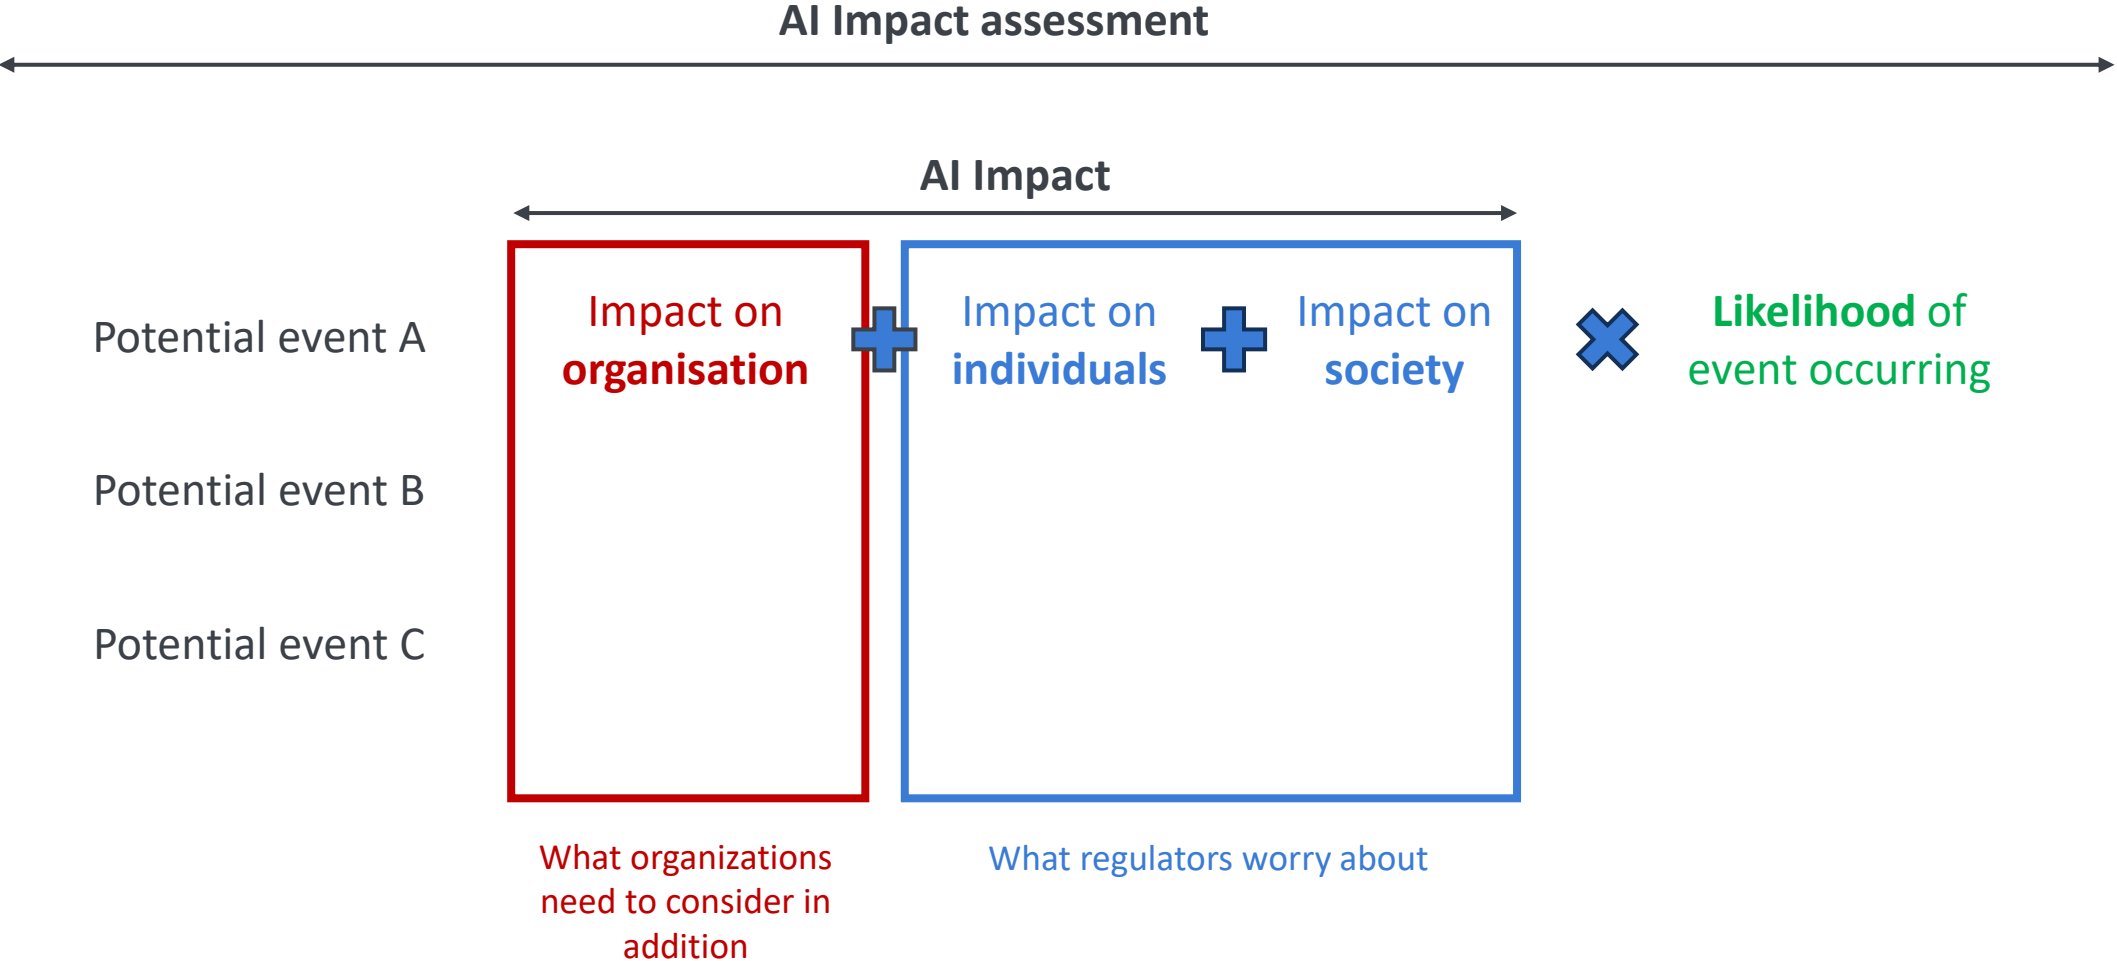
AI Impact assessment

AI Impact

Potential event A

Potential event B

Potential event C

Impact on organisation

Impact on individuals

Impact on society

Likelihood of event occurring

What organizations need to consider in addition

What regulators worry about